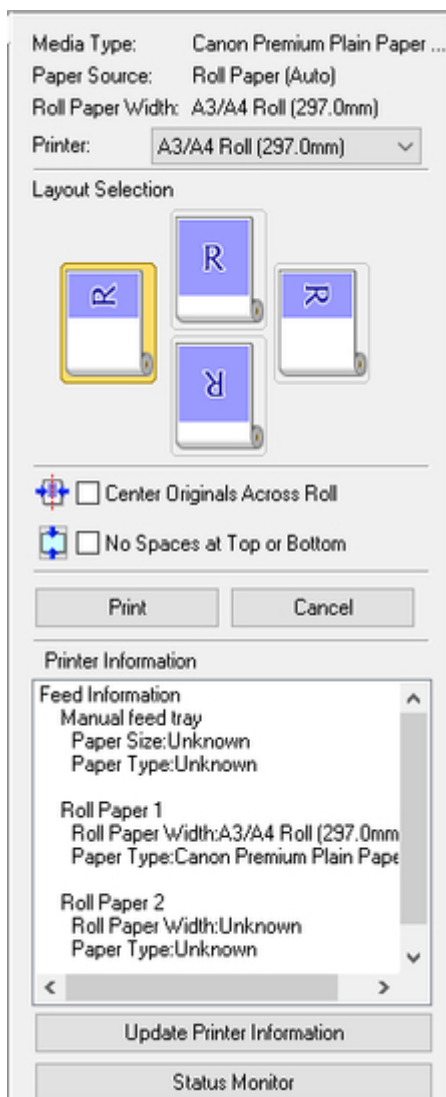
Media Type: Canon Premium Plain Paper ...
Paper Source: Roll Paper (Auto)
Roll Paper Width: A3/A4 Roll (297.0mm)
Printer: A3/A4 Roll (297.0mm)

Layout Selection

R R R R

Center Originals Across Roll

No Spaces at Top or Bottom

Print Cancel

Printer Information

Feed Information
Manual feed tray
Paper Size:Unknown
Paper Type:Unknown

Roll Paper 1
Roll Paper Width:A3/A4 Roll (297.0mm
Paper Type:Canon Premium Plain Pape

Roll Paper 2
Roll Paper Width:Unknown
Paper Type:Unknown

Update Printer Information

Status Monitor